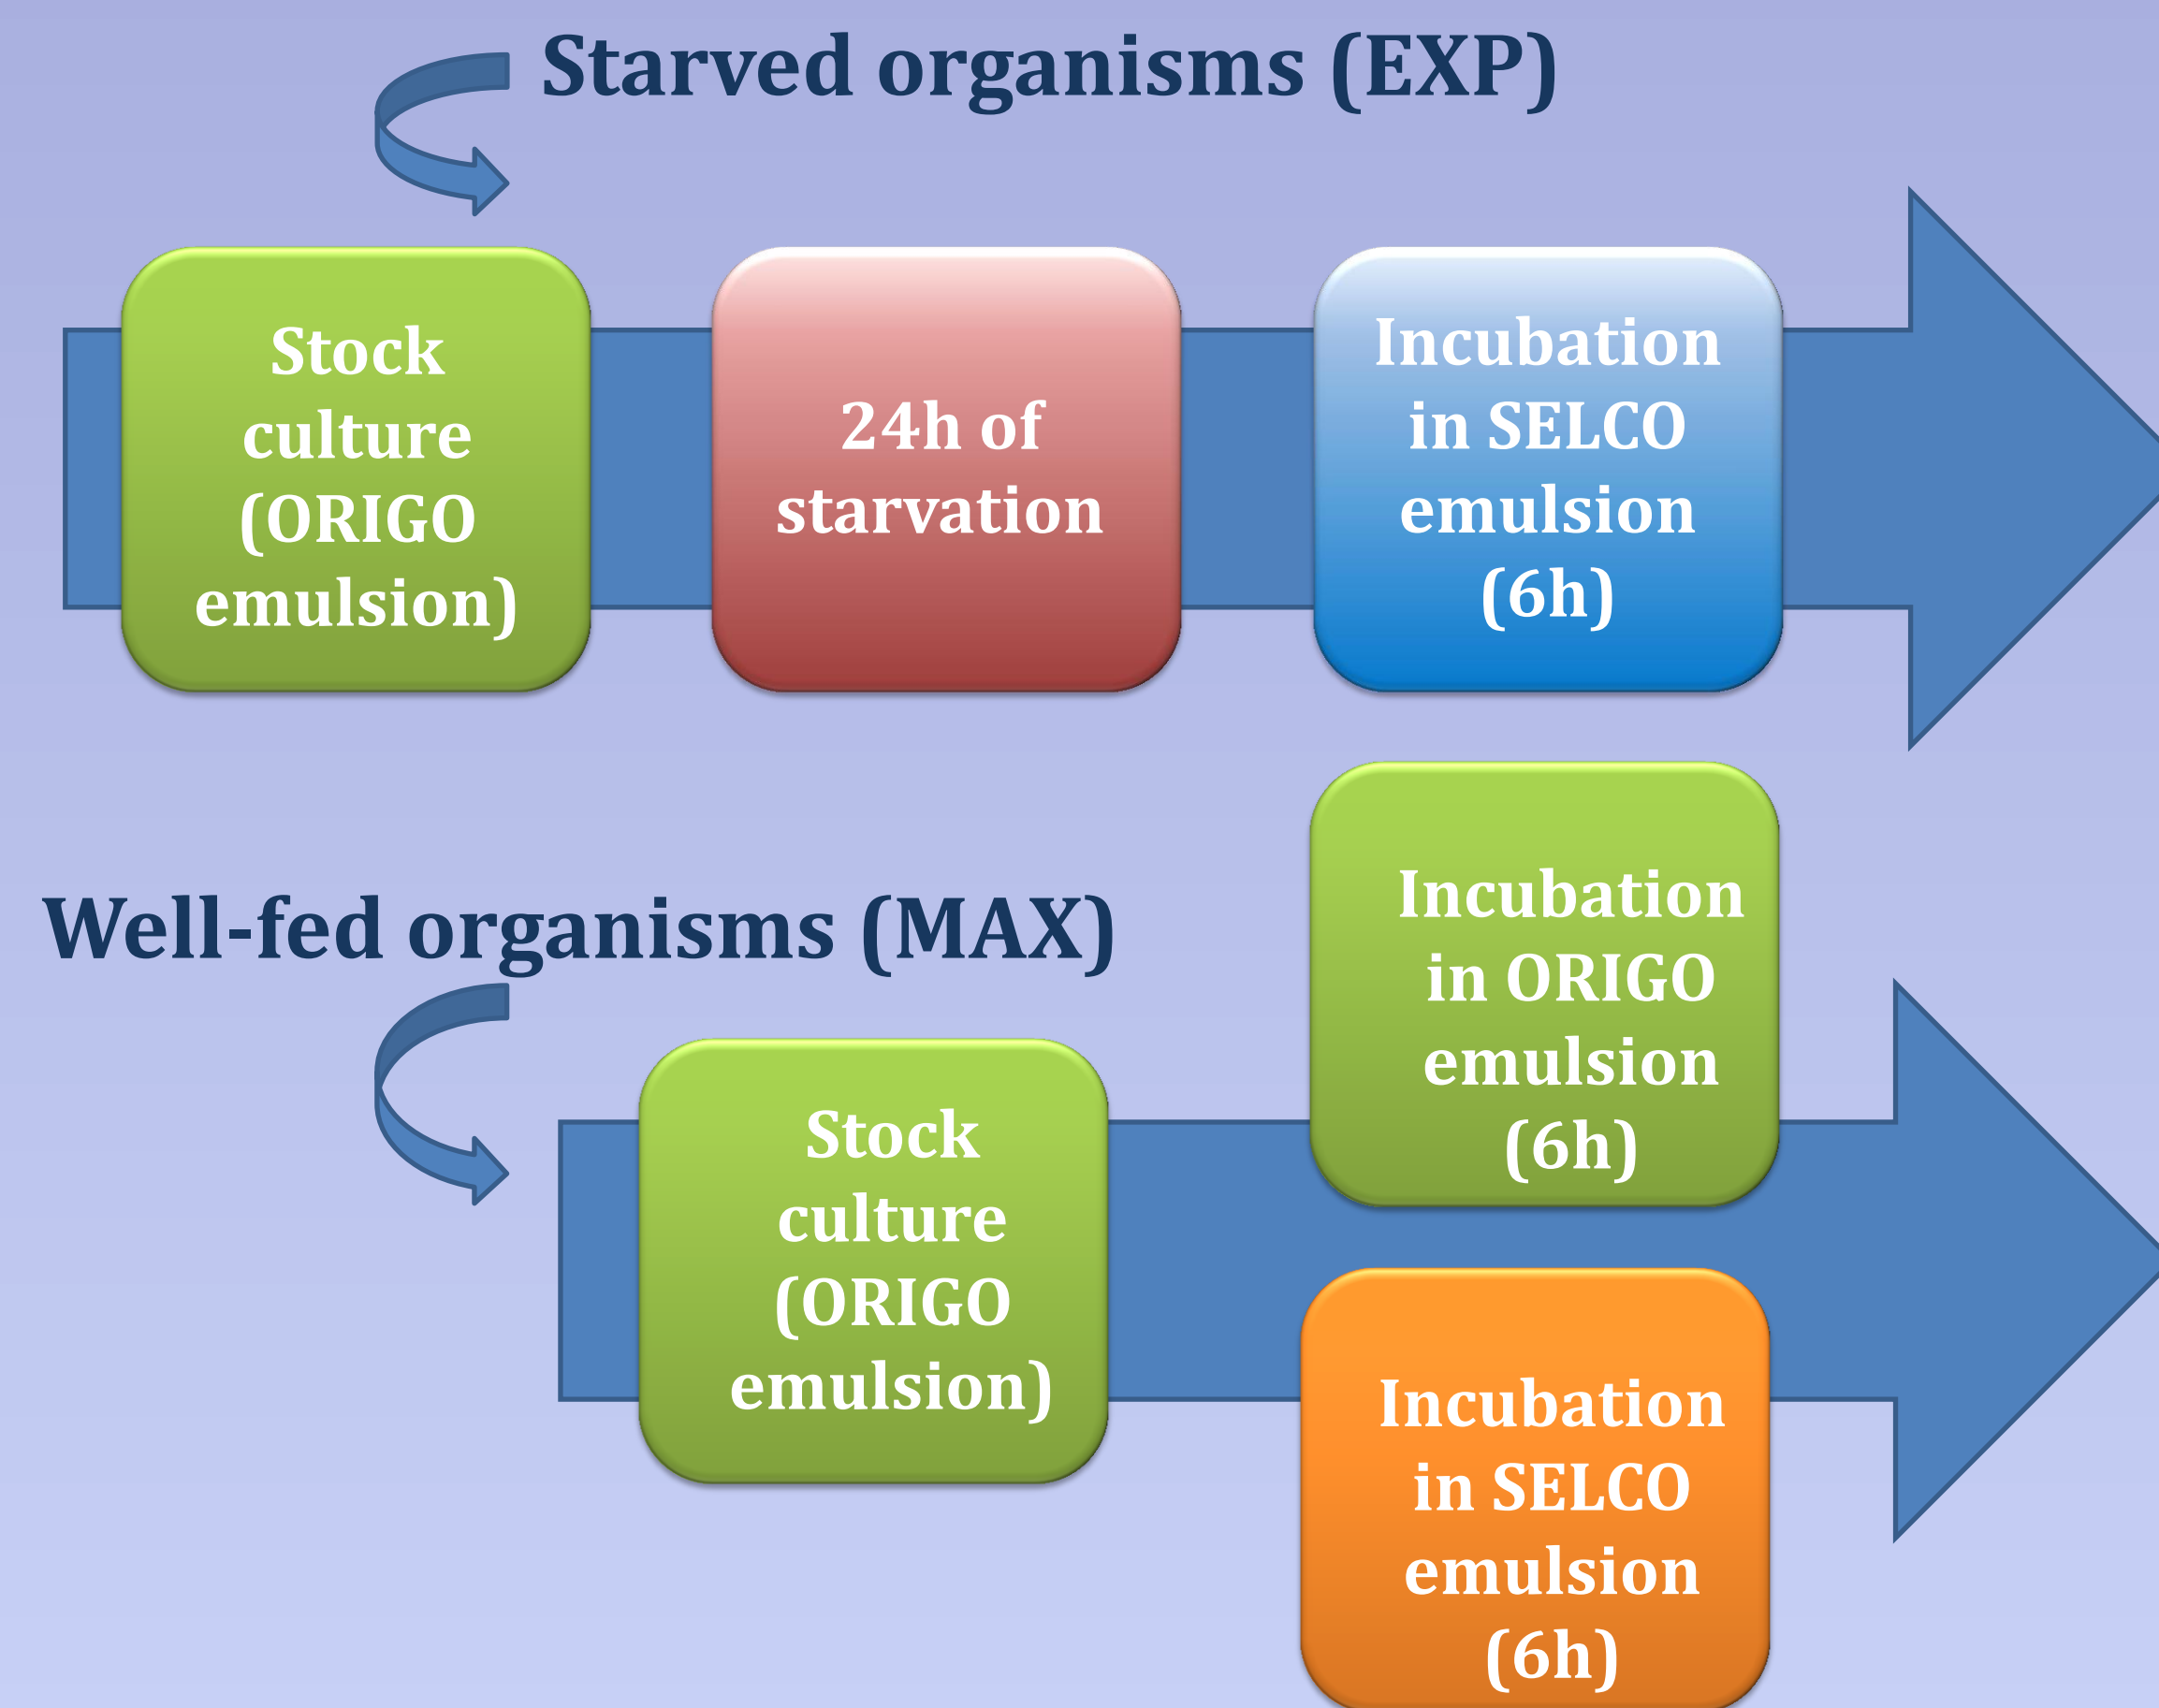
Starved organisms (EXP)

Stock culture (ORIGO emulsion)

24h of starvation

Incubation in SELCO emulsion (6h)

Well-fed organisms (MAX)

Stock culture (ORIGO emulsion)

Incubation in ORIGO emulsion (6h)

Incubation in SELCO emulsion (6h)